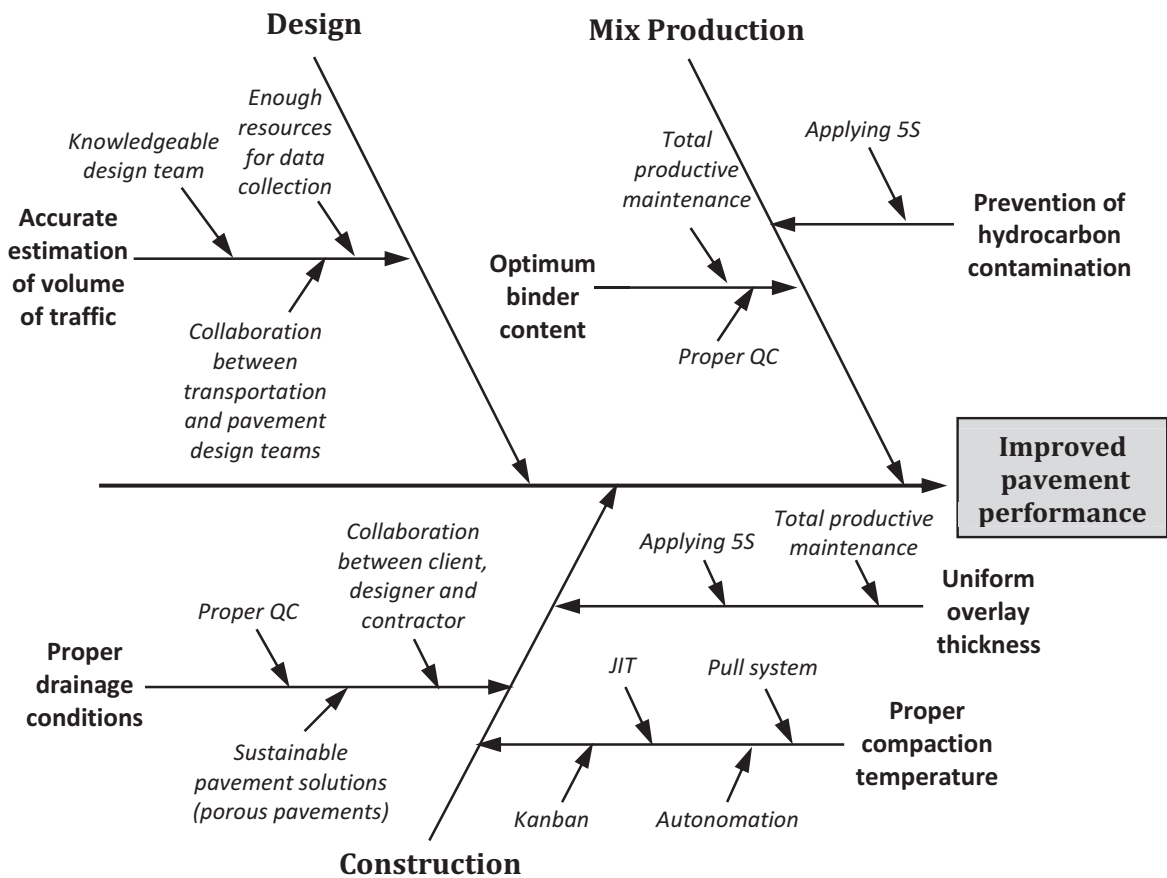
Design

Mix Production

Knowledgeable design team

Enough resources for data collection

Accurate estimation of volume of traffic

Collaboration between transportation and pavement design teams

Total productive maintenance

Applying 5S

Prevention of hydrocarbon contamination

Optimum binder content

Proper QC

Improved pavement performance

Collaboration between client, designer and contractor

Proper QC

Proper drainage conditions

Sustainable pavement solutions (porous pavements)

Applying 5S

Total productive maintenance

Uniform overlay thickness

JIT

Pull system

Proper compaction temperature

Kanban

Autonomation

Construction